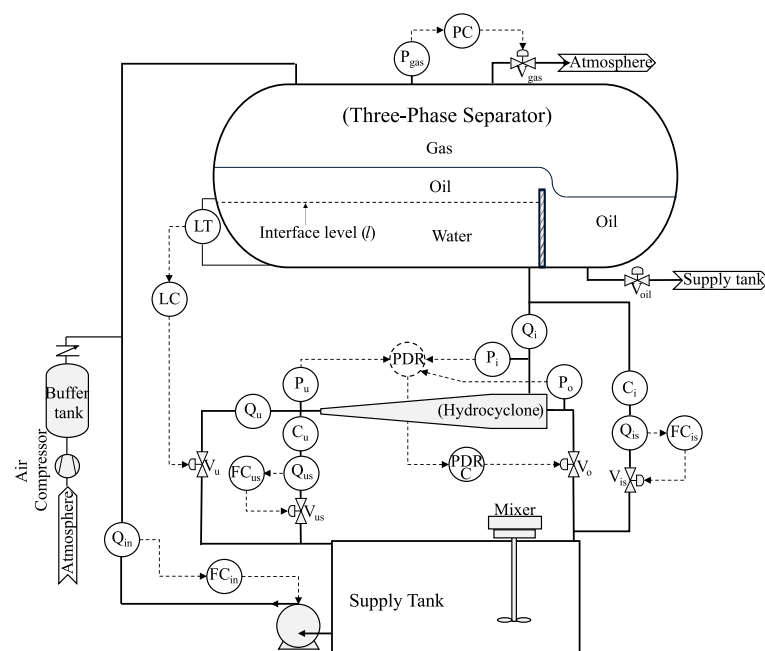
PC

$P_{gas}$

$V_{gas}$

Atmosphere

(Three-Phase Separator)

Gas

Oil

Oil

LT

Interface level ($l$)

Water

$V_{oil}$

Supply tank

LC

$Q_i$

PDR

$P_i$

$P_u$

$P_o$

$C_i$

Buffer tank

$Q_u$

(Hydrocyclone)

$Q_{is}$

$FC_{is}$

$C_u$

Air Compressor

$V_u$

$FC_{us}$

$Q_{us}$

PDRC

$V_o$

$V_{is}$

$V_{us}$

Mixer

Atmosphere

$Q_{in}$

$FC_{in}$

Supply Tank